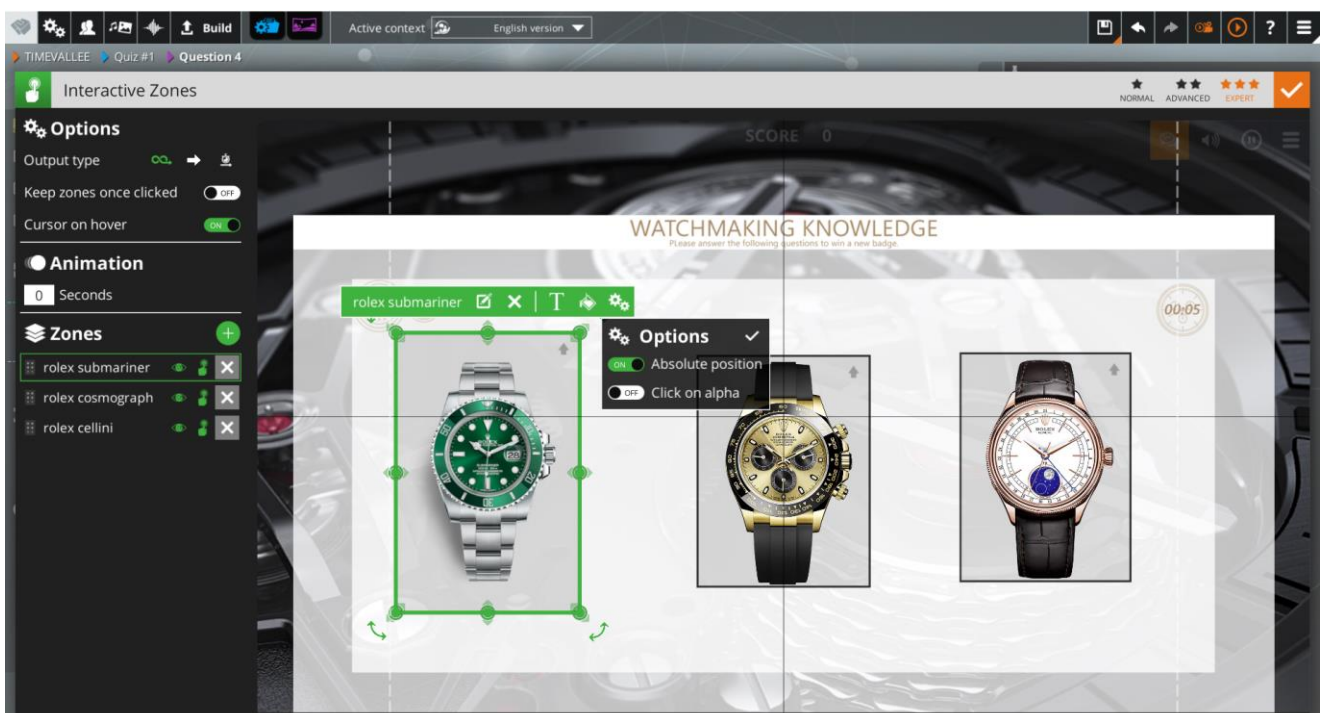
Build
Active context: English version
TIMEVALLEE Quiz #1 Question 4
Interactive Zones
NORMAL ADVANCED EXPERT
Options
Output type
Keep zones once clicked OFF
Cursor on hover ON
Animation
0 Seconds
Zones
rolex submariner
rolex cosmograph
rolex cellini
SCORE 0
WATCHMAKING KNOWLEDGE
PLease answer the following questions to win a new badge.
rolex submariner
00:05
Options
ON Absolute position
OFF Click on alpha